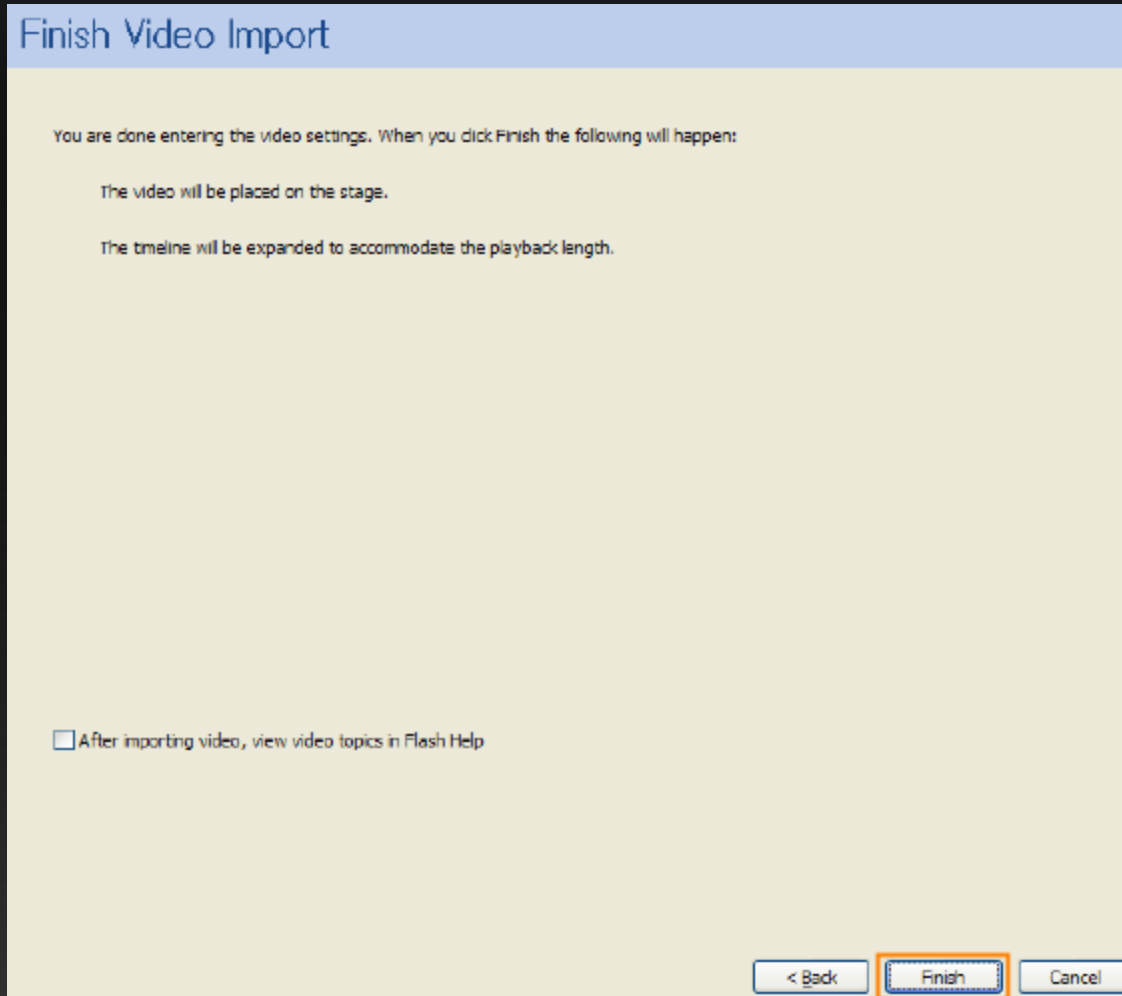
Finish Video Import

You are done entering the video settings. When you click Finish the following will happen:

The video will be placed on the stage.

The timeline will be expanded to accommodate the playback length.

After importing video, view video topics in Flash Help

< Back

Finish

Cancel